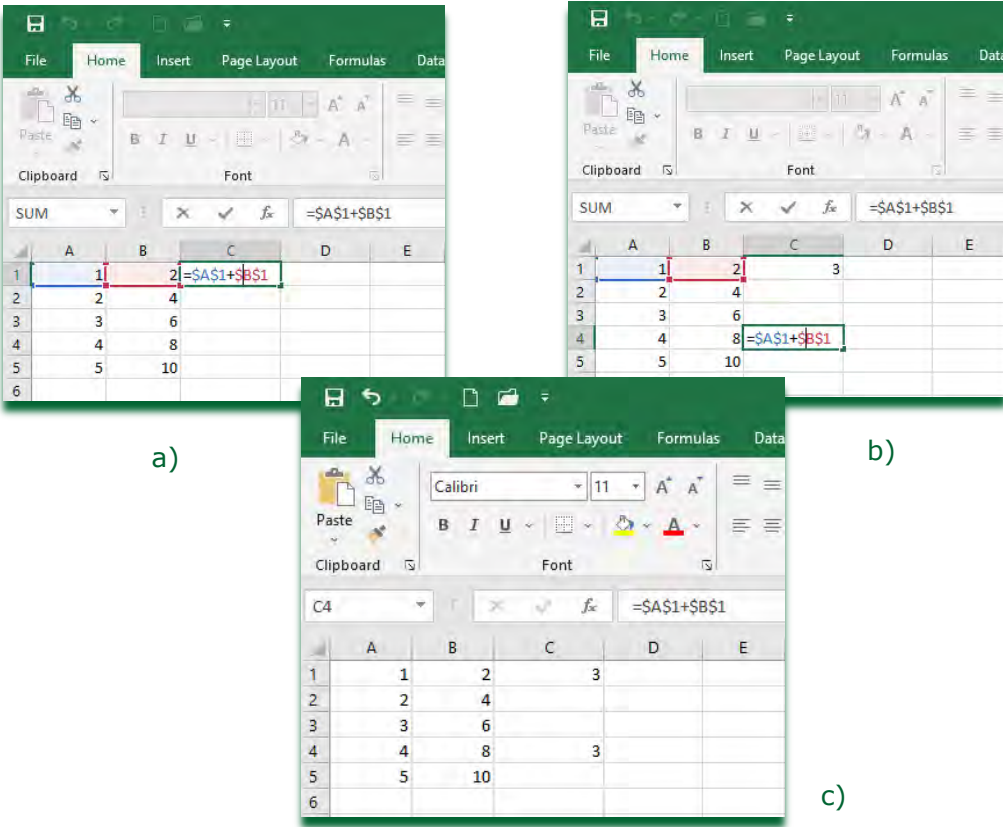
File Home Insert Page Layout Formulas Data

Paste

Clipboard

Font

SUM

=$A$1+$B$1

|   | A | B | C | D | E |
|---|---|---|---|---|---|
| 1 | 1 | 2 | =$A$1+$B$1 | | |
| 2 | 2 | 4 | | | |
| 3 | 3 | 6 | | | |
| 4 | 4 | 8 | | | |
| 5 | 5 | 10 | | | |
| 6 | | | | | |

a)

File Home Insert Page Layout Formulas Data

Paste

Clipboard

Font

SUM

=$A$1+$B$1

|   | A | B | C | D | E |
|---|---|---|---|---|---|
| 1 | 1 | 2 | 3 | | |
| 2 | 2 | 4 | | | |
| 3 | 3 | 6 | | | |
| 4 | 4 | 8 | =$A$1+$B$1 | | |
| 5 | 5 | 10 | | | |

b)

File Home Insert Page Layout Formulas Data

Paste

Calibri 11

B I U

Clipboard

Font

C4

=$A$1+$B$1

|   | A | B | C | D | E |
|---|---|---|---|---|---|
| 1 | 1 | 2 | 3 | | |
| 2 | 2 | 4 | | | |
| 3 | 3 | 6 | | | |
| 4 | 4 | 8 | 3 | | |
| 5 | 5 | 10 | | | |
| 6 | | | | | |

c)